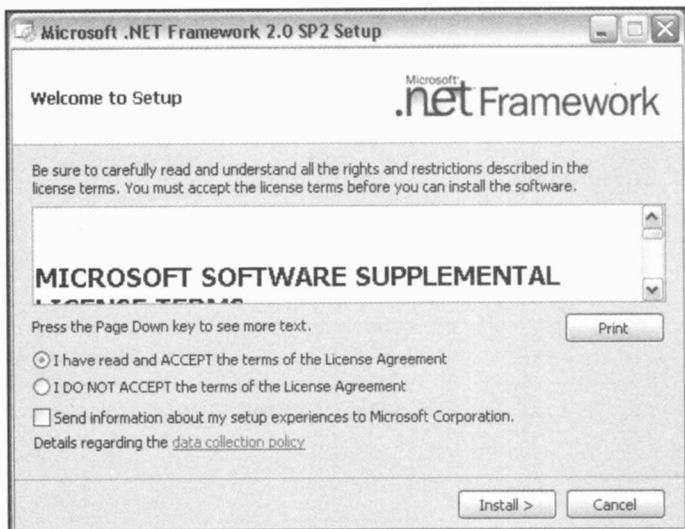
Microsoft .NET Framework 2.0 SP2 Setup

Welcome to Setup

Microsoft .net Framework

Be sure to carefully read and understand all the rights and restrictions described in the license terms. You must accept the license terms before you can install the software.

MICROSOFT SOFTWARE SUPPLEMENTAL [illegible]

Press the Page Down key to see more text.

Print

I have read and ACCEPT the terms of the License Agreement

I DO NOT ACCEPT the terms of the License Agreement

Send information about my setup experiences to Microsoft Corporation.

Details regarding the data collection policy

Install >

Cancel